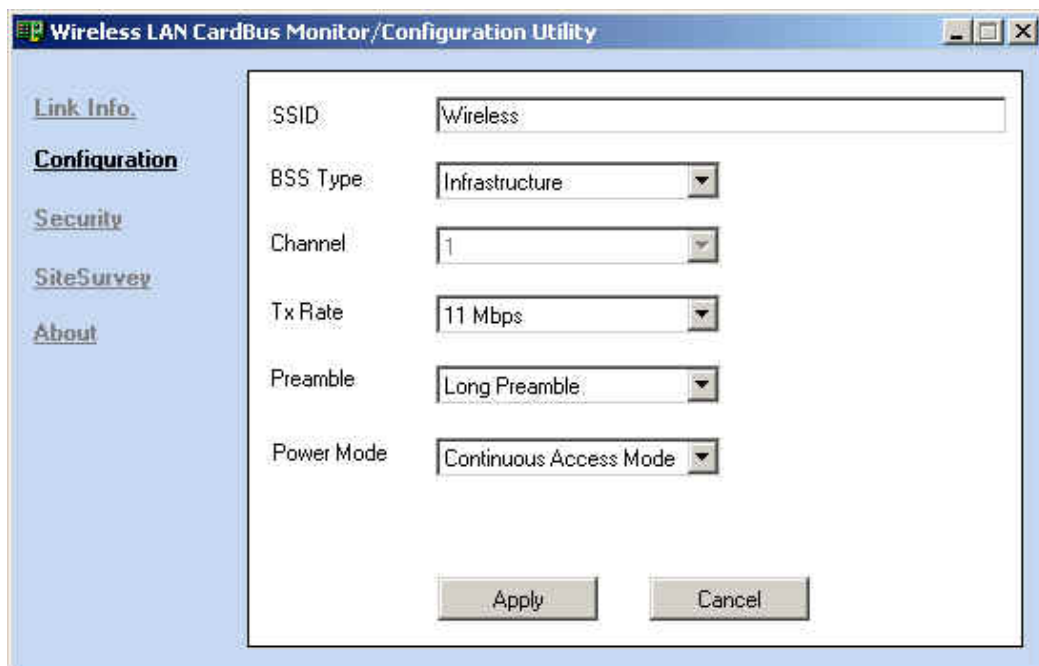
Wireless LAN CardBus Monitor/Configuration Utility

Link Info.
Configuration
Security
SiteSurvey
About

SSID Wireless
BSS Type Infrastructure
Channel 1
Tx Rate 11 Mbps
Preamble Long Preamble
Power Mode Continuous Access Mode

Apply Cancel